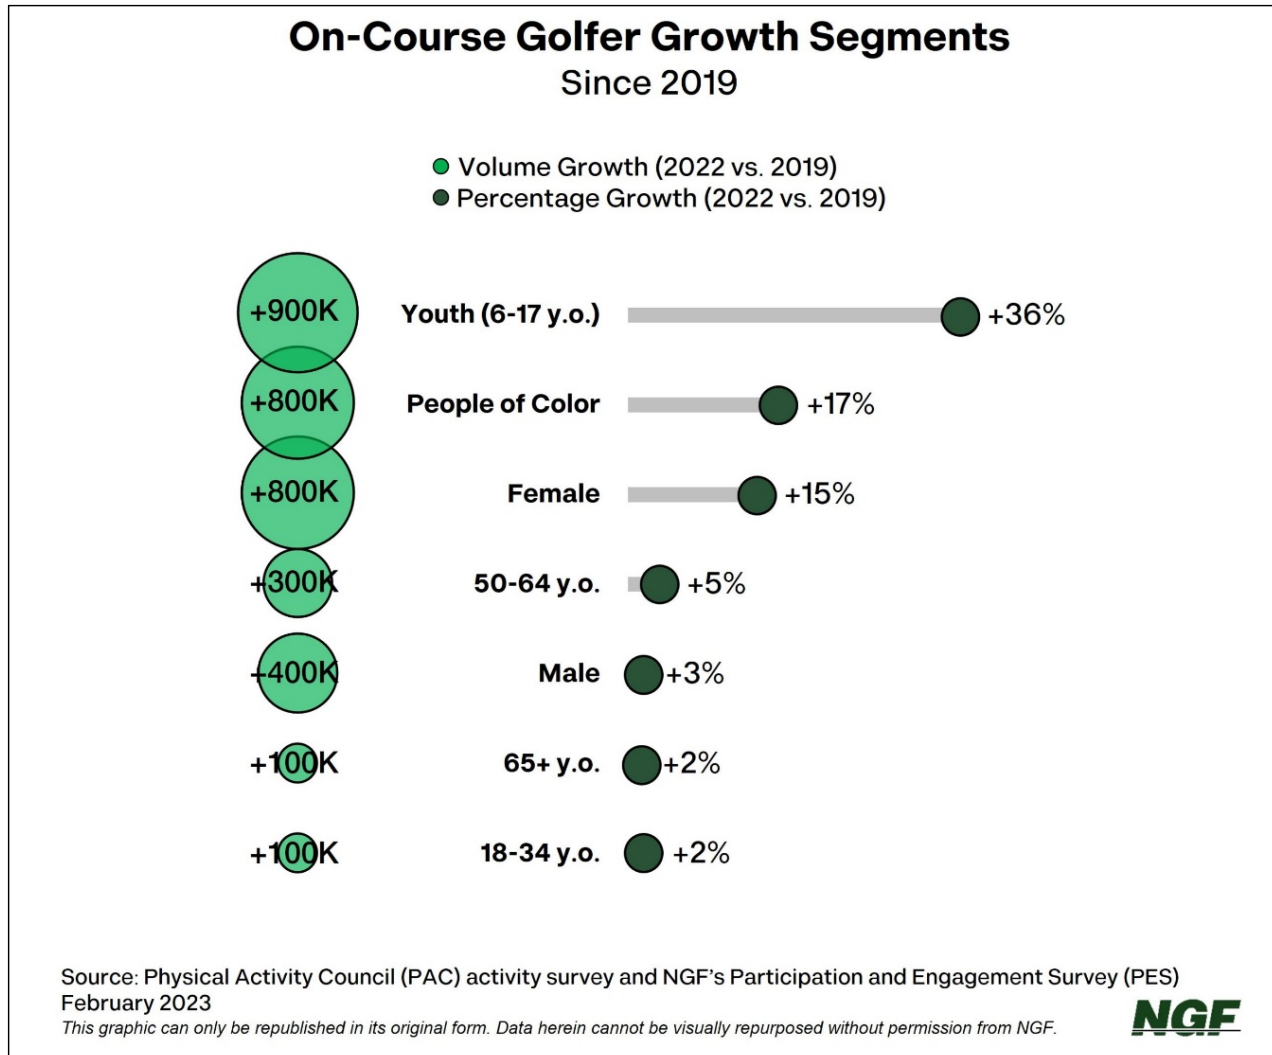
On-Course Golfer Growth Segments
Since 2019

Volume Growth (2022 vs. 2019)
Percentage Growth (2022 vs. 2019)

+900K Youth (6-17 y.o.) +36%
+800K People of Color +17%
+800K Female +15%
+300K 50-64 y.o. +5%
+400K Male +3%
+100K 65+ y.o. +2%
+100K 18-34 y.o. +2%

Source: Physical Activity Council (PAC) activity survey and NGF's Participation and Engagement Survey (PES)
February 2023
This graphic can only be republished in its original form. Data herein cannot be visually repurposed without permission from NGF.

NGF